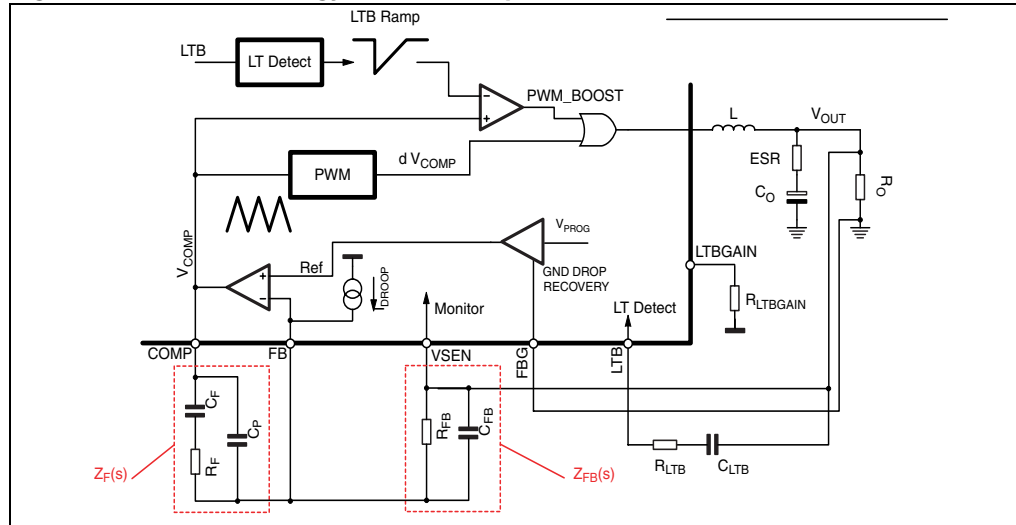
LTB Ramp

LTB

LT Detect

PWM_BOOST

L

$V_{OUT}$

PWM

d $V_{COMP}$

ESR

$C_O$

$R_O$

$V_{PROG}$

$V_{COMP}$

Ref

GND DROP RECOVERY

LTBGAIN

$I_{DROOP}$

Monitor

LT Detect

$R_{LTBGAIN}$

COMP

FB

VSEN

FBG

LTB

$C_F$

$C_P$

$R_F$

$R_{FB}$

$C_{FB}$

$Z_F(s)$

$Z_{FB}(s)$

$R_{LTB}$

$C_{LTB}$